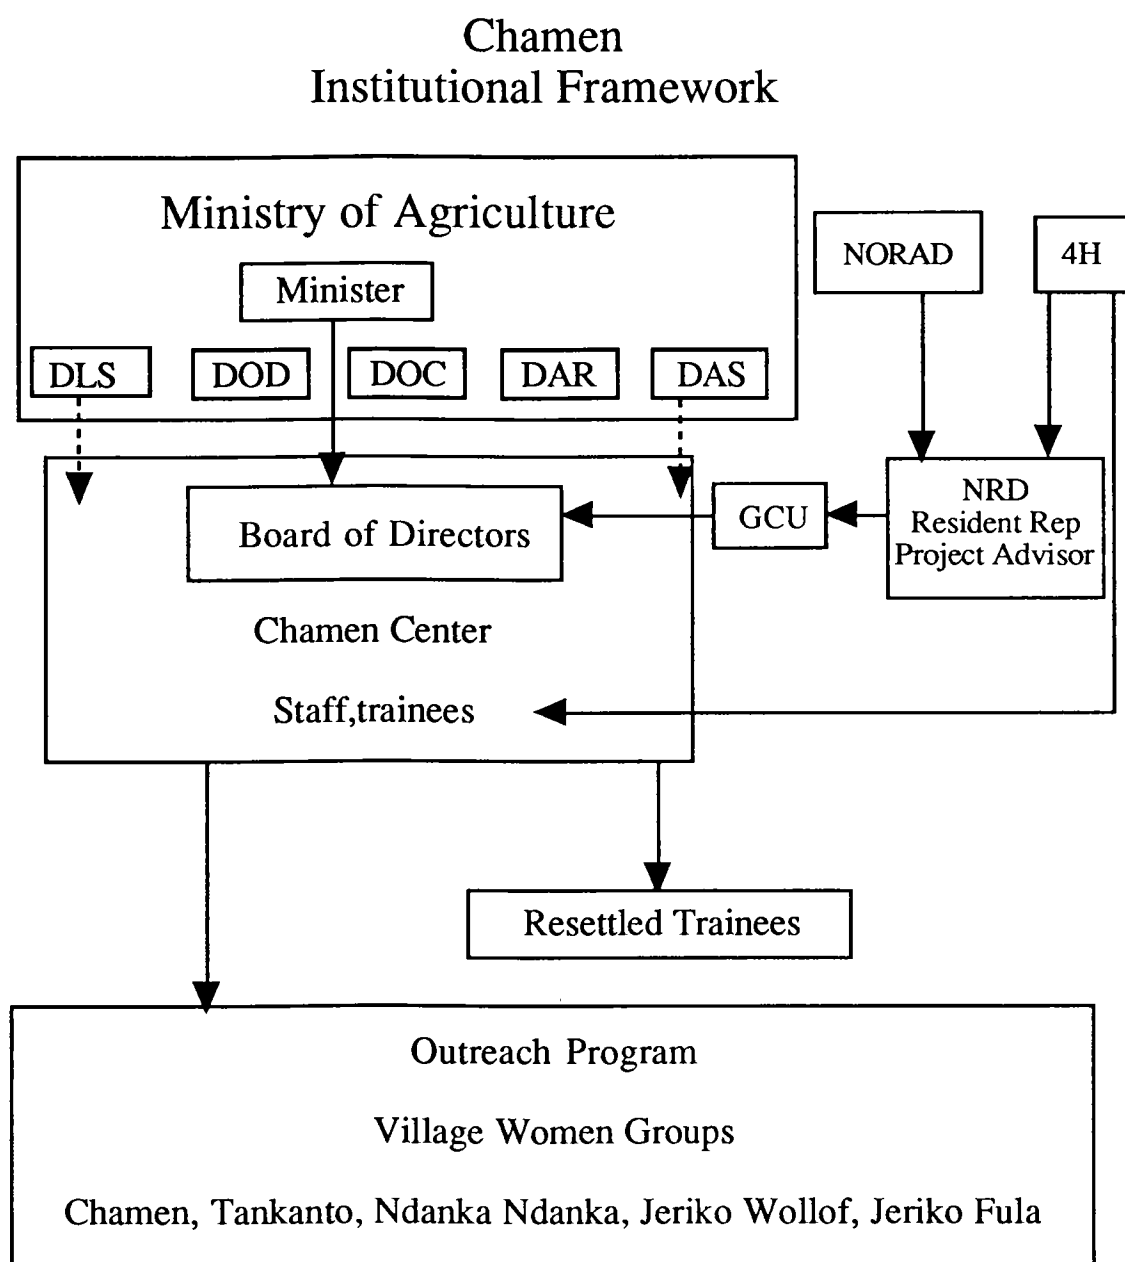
Chamen
Institutional Framework

Ministry of Agriculture

Minister

DLS

DOD

DOC

DAR

DAS

NORAD

4H

NRD
Resident Rep
Project Advisor

GCU

Board of Directors

Chamen Center

Staff,trainees

Resettled Trainees

Outreach Program

Village Women Groups

Chamen, Tankanto, Ndanka Ndanka, Jeriko Wollof, Jeriko Fula